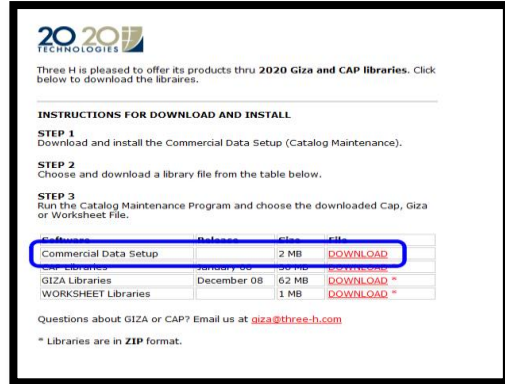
20 20 TECHNOLOGIES

Three H is pleased to offer its products thru 2020 Giza and CAP libraries. Click below to download the libraires.

INSTRUCTIONS FOR DOWNLOAD AND INSTALL

STEP 1
Download and install the Commercial Data Setup (Catalog Maintenance).

STEP 2
Choose and download a library file from the table below.

STEP 3
Run the Catalog Maintenance Program and choose the downloaded Cap, Giza or Worksheet File.

| Software | Release | Size | File |
|---|---|---|---|
| Commercial Data Setup | | 2 MB | DOWNLOAD |
| CAP Libraries | January 08 | 58 MB | DOWNLOAD |
| GIZA Libraries | December 08 | 62 MB | DOWNLOAD * |
| WORKSHEET Libraries | | 1 MB | DOWNLOAD * |

Questions about GIZA or CAP? Email us at giza@three-h.com

* Libraries are in ZIP format.